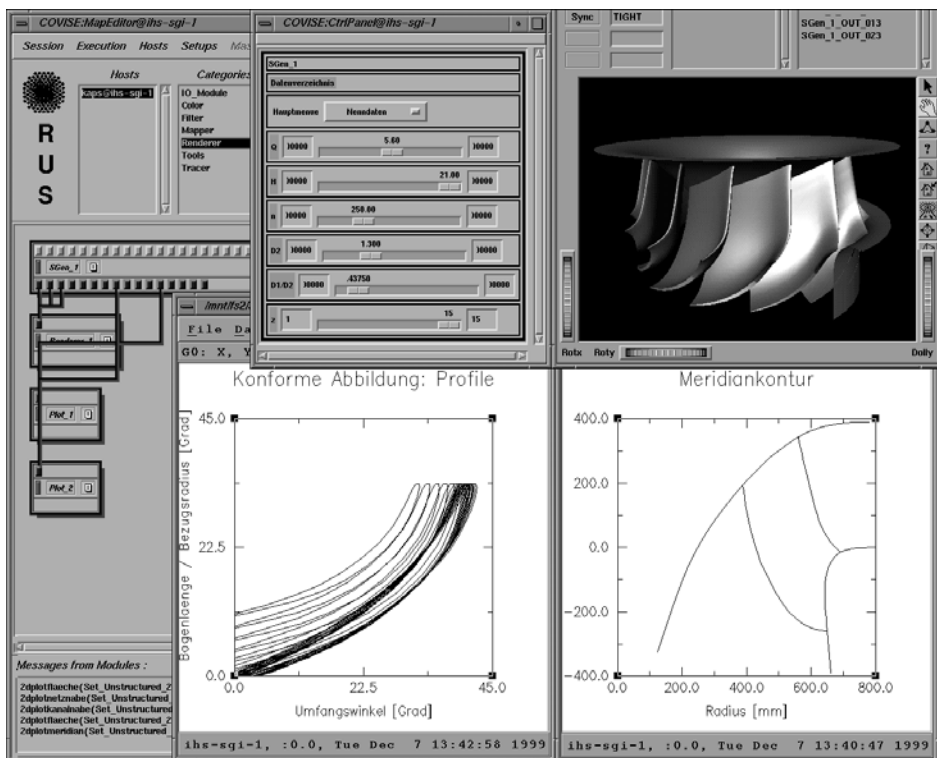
COVISE:MapEditor@ihs-sgi-1

Session Execution Hosts Setups Mas

Hosts

Categories

xaps@ihs-sgi-1

IO_Module
Color
Filter
Mapper
Renderer
Tools
Tracer

R
U
S

SGen_1

Renderer_1

Plot_1

Plot_2

Messages from Modules :

2dplotflaeche(Set_Unstructured_Z
2dplotnetznabe(Set_Unstructured
2dplotkanalnabe(Set_Unstructured
2dplotflaeche(Set_Unstructured_Z
2dplotmeridian(Set_Unstructured

COVISE:CtrlPanel@ihs-sgi-1

SGen_1

Dateiverzeichnis

Hauptmenue Hauptdaten

Q 10000 5.60 10000

H 10000 21.00 10000

n 10000 250.00 10000

D2 10000 1.300 10000

D1/D2 10000 .43750 10000

z 1 15 15

/mnt/fs2/

File Da

G0: X, Y

Sync TIGHT

SGen_1_OUT_013
SGen_1_OUT_023

Rotx Roty Dolly

Konforme Abbildung: Profile

Bogenlaenge / Bezugsradius [Grad]

45.0

22.5

0.0

0.0 22.5 45.0

Umfangswinkel [Grad]

ihs-sgi-1, :0.0, Tue Dec 7 13:42:58 1999

Meridiankontur

400.0

200.0

0.0

-200.0

-400.0

0.0 200.0 400.0 600.0 800.0

Radius [mm]

ihs-sgi-1, :0.0, Tue Dec 7 13:40:47 1999